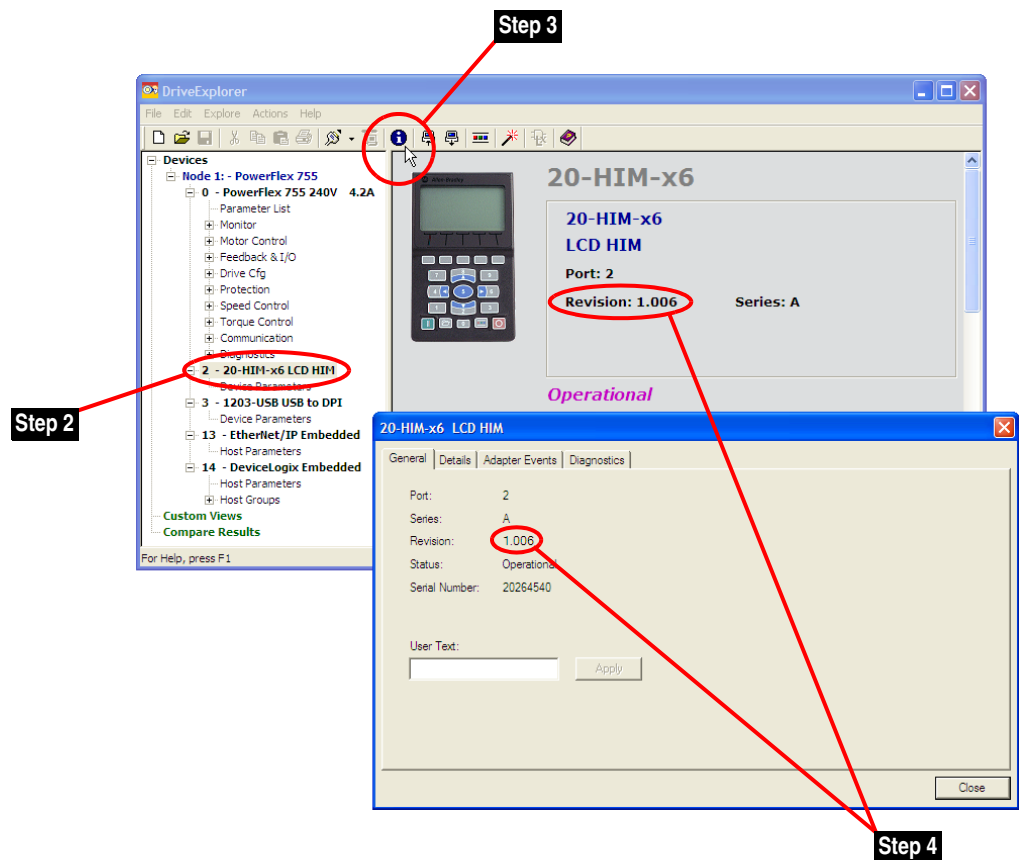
Step 3

DriveExplorer

File Edit Explore Actions Help

Devices
Node 1: - PowerFlex 755
0 - PowerFlex 755 240V 4.2A
Parameter List
Monitor
Motor Control
Feedback & I/O
Drive Cfg
Protection
Speed Control
Torque Control
Communication
Diagnostics
2 - 20-HIM-x6 LCD HIM
Device Parameters
3 - 1203-USB USB to DPI
Device Parameters
13 - EtherNet/IP Embedded
Host Parameters
14 - DeviceLogix Embedded
Host Parameters
Host Groups
Custom Views
Compare Results

For Help, press F1

20-HIM-x6

20-HIM-x6
LCD HIM
Port: 2
Revision: 1.006 Series: A

Operational

Step 2

20-HIM-x6 LCD HIM

General | Details | Adapter Events | Diagnostics

Port: 2
Series: A
Revision: 1.006
Status: Operational
Serial Number: 20264540

User Text:

Apply

Close

Step 4